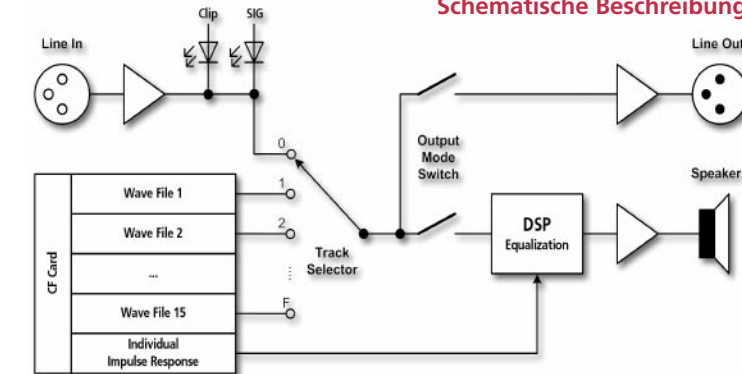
Schematische Beschreibung

Line In

Clip

SIG

Line Out

0

Output Mode Switch

Speaker

CF Card

Wave File 1

1

Wave File 2

2

...

Wave File 15

F

Individual Impulse Response

Track Selector

DSP Equalization